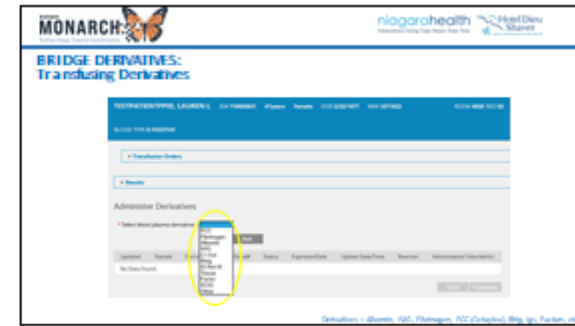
MONARCH

niagarahealth

Hotel Dieu Shaver

BRIDGE DERIVATIVES:
Transfusing Derivatives

TESTPATIENTPPID, LAUREN L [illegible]

BLOOD TYPE O POSITIVE

+ Transfusion Orders

+ Results

Administer Derivatives

* Select blood plasma derivative

No Data Found

Derivatives = Albumin, IVIG, Fibrinogen, PCC (Octaplex), RhIg, Ig, Factors, et